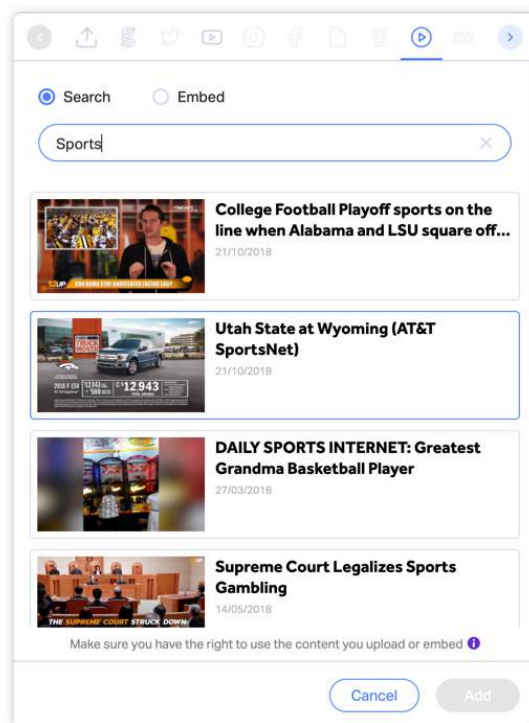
Search Embed

Sports

College Football Playoff sports on the line when Alabama and LSU square off...
21/10/2018

Utah State at Wyoming (AT&T SportsNet)
21/10/2018

DAILY SPORTS INTERNET: Greatest Grandma Basketball Player
27/03/2018

Supreme Court Legalizes Sports Gambling
14/05/2018

THE SUPREME COURT STRUCK DOWN

Make sure you have the right to use the content you upload or embed

Cancel
Add